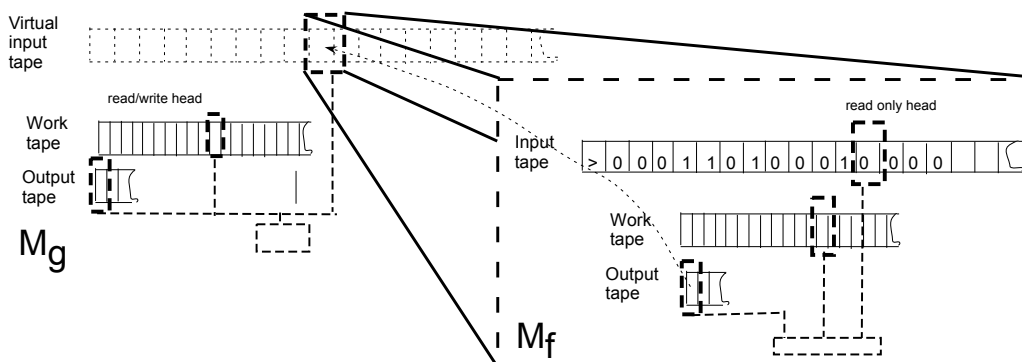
Virtual input tape

read/write head

Work tape

Output tape

$M_g$

read only head

Input tape

| > | 0 | 0 | 0 | 1 | 1 | 0 | 1 | 0 | 0 | 0 | 1 | 0 | 0 | 0 | 0 |
|---|---|---|---|---|---|---|---|---|---|---|---|---|---|---|---|

Work tape

Output tape

$M_f$